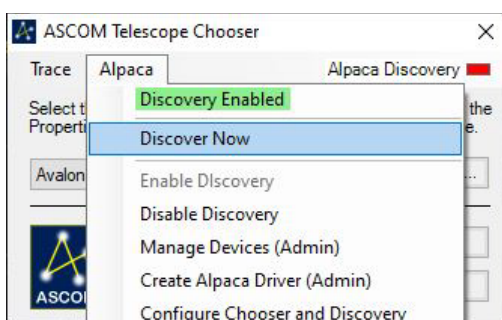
ASCOM Telescope Chooser
×
Trace Alpaca Alpaca Discovery
Select t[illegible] the
Properti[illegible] e.
Avalon
ASCO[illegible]

Discovery Enabled
Discover Now
Enable DIscovery
Disable Discovery
Manage Devices (Admin)
Create Alpaca Driver (Admin)
Configure Chooser and Discovery